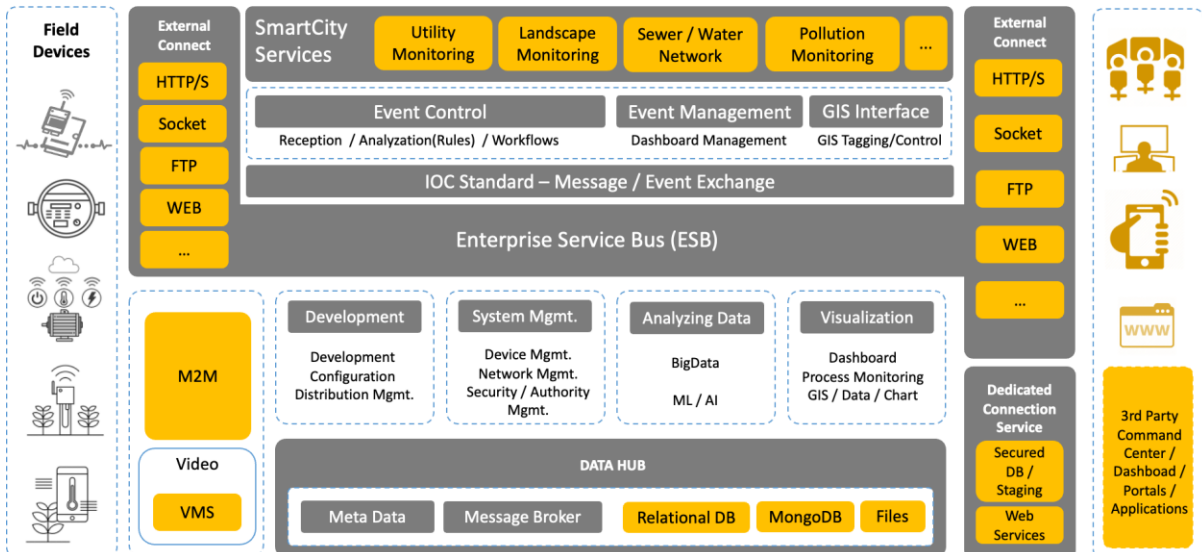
Field Devices

External Connect

HTTP/S

Socket

FTP

WEB

...

SmartCity Services

Utility Monitoring

Landscape Monitoring

Sewer / Water Network

Pollution Monitoring

...

Event Control

Reception / Analyzation(Rules) / Workflows

Event Management

Dashboard Management

GIS Interface

GIS Tagging/Control

IOC Standard – Message / Event Exchange

Enterprise Service Bus (ESB)

External Connect

HTTP/S

Socket

FTP

WEB

...

M2M

Video

VMS

Development

Development Configuration Distribution Mgmt.

System Mgmt.

Device Mgmt. Network Mgmt. Security / Authority Mgmt.

Analyzing Data

BigData

ML / AI

Visualization

Dashboard Process Monitoring GIS / Data / Chart

DATA HUB

Meta Data

Message Broker

Relational DB

MongoDB

Files

Dedicated Connection Service

Secured DB / Staging

Web Services

WWW

3rd Party Command Center / Dashboad / Portals / Applications